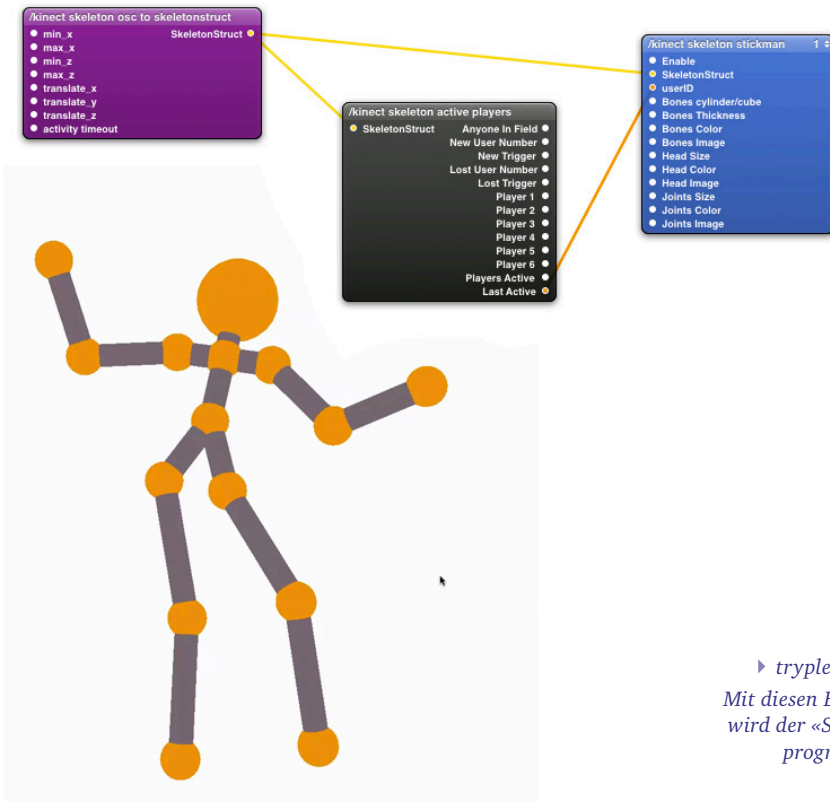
/kinect skeleton osc to skeletonstruct
min_x
max_x
min_z
max_z
translate_x
translate_y
translate_z
activity timeout
SkeletonStruct

/kinect skeleton active players
SkeletonStruct
Anyone In Field
New User Number
New Trigger
Lost User Number
Lost Trigger
Player 1
Player 2
Player 3
Player 4
Player 5
Player 6
Players Active
Last Active

/kinect skeleton stickman 1
Enable
SkeletonStruct
userID
Bones cylinder/cube
Bones Thickness
Bones Color
Bones Image
Head Size
Head Color
Head Image
Joints Size
Joints Color
Joints Image

tryple

Mit diesen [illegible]
wird der «S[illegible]
progr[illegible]